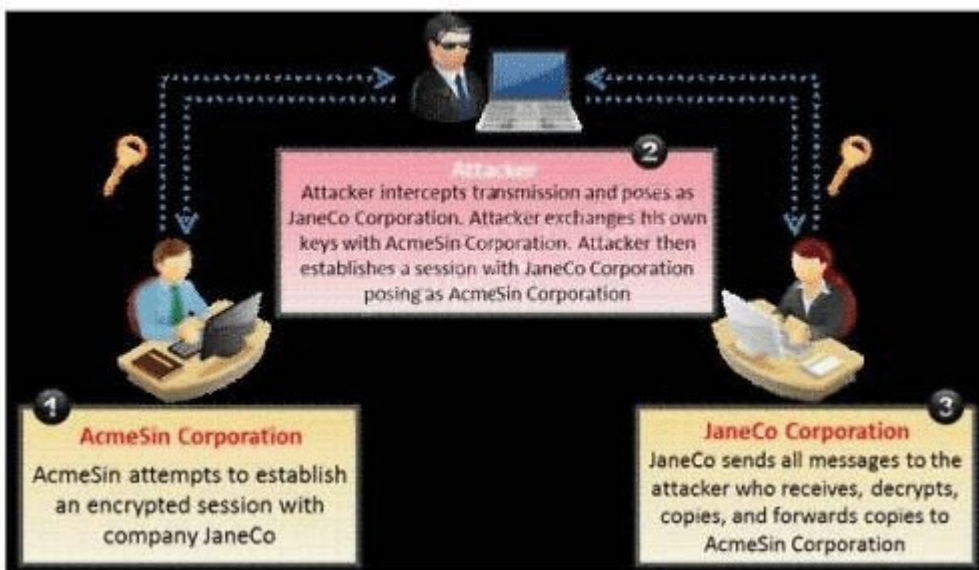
2
Attacker
Attacker intercepts transmission and poses as JaneCo Corporation. Attacker exchanges his own keys with AcmeSin Corporation. Attacker then establishes a session with JaneCo Corporation posing as AcmeSin Corporation

1
AcmeSin Corporation
AcmeSin attempts to establish an encrypted session with company JaneCo

3
JaneCo Corporation
JaneCo sends all messages to the attacker who receives, decrypts, copies, and forwards copies to AcmeSin Corporation